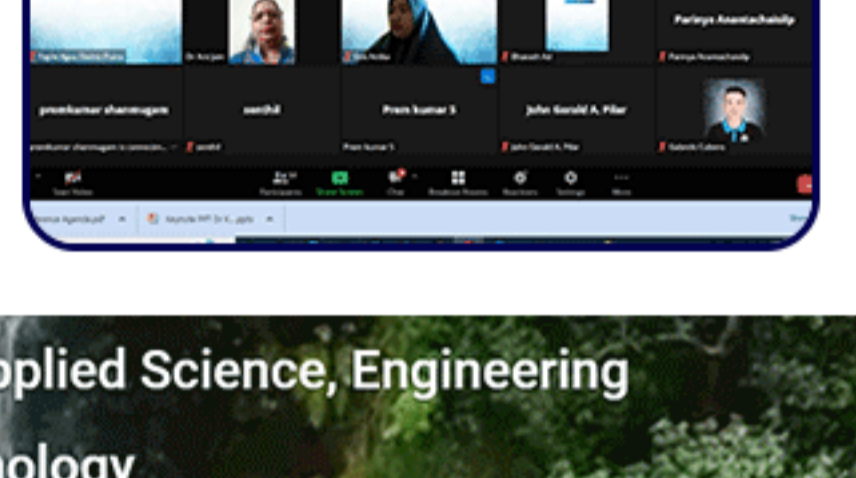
Pariya Anantachaisilp

Dr Anjan

Sitti Rofiar

Bharath Ari

Pariya Anantachaisilp

premkumar shanmugam

senthil

Prem kumar S

John Gerald A. Pilar

Rafaela Cabero

premkumar shanmugam is connecting...

senthil

Prem kumar S

John Gerald A. Pilar

Rafaela Cabero

Start Video

Participants

Share Screen

Chat

Breakout Rooms

Reactions

Settings

More

Keynote PPT Dr K...pptx

pplied Science, Engineering

nology